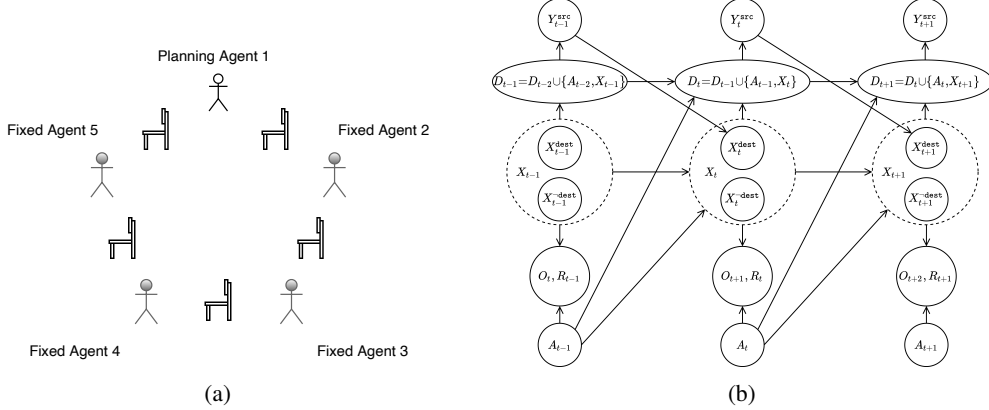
Planning Agent 1

Fixed Agent 5

Fixed Agent 2

Fixed Agent 4

Fixed Agent 3

(a)

$Y_{t-1}^{\mathtt{src}}$

$Y_{t}^{\mathtt{src}}$

$Y_{t+1}^{\mathtt{src}}$

$D_{t-1}=D_{t-2}\cup\{A_{t-2},X_{t-1}\}$

$D_{t}=D_{t-1}\cup\{A_{t-1},X_{t}\}$

$D_{t+1}=D_{t}\cup\{A_{t},X_{t+1}\}$

$X_{t-1}^{\mathtt{dest}}$

$X_{t-1}$

$X_{t-1}^{\neg\mathtt{dest}}$

$X_{t}^{\mathtt{dest}}$

$X_{t}$

$X_{t}^{\neg\mathtt{dest}}$

$X_{t+1}^{\mathtt{dest}}$

$X_{t+1}$

$X_{t+1}^{\neg\mathtt{dest}}$

$O_{t}, R_{t-1}$

$O_{t+1}, R_{t}$

$O_{t+2}, R_{t+1}$

$A_{t-1}$

$A_{t}$

$A_{t+1}$

(b)